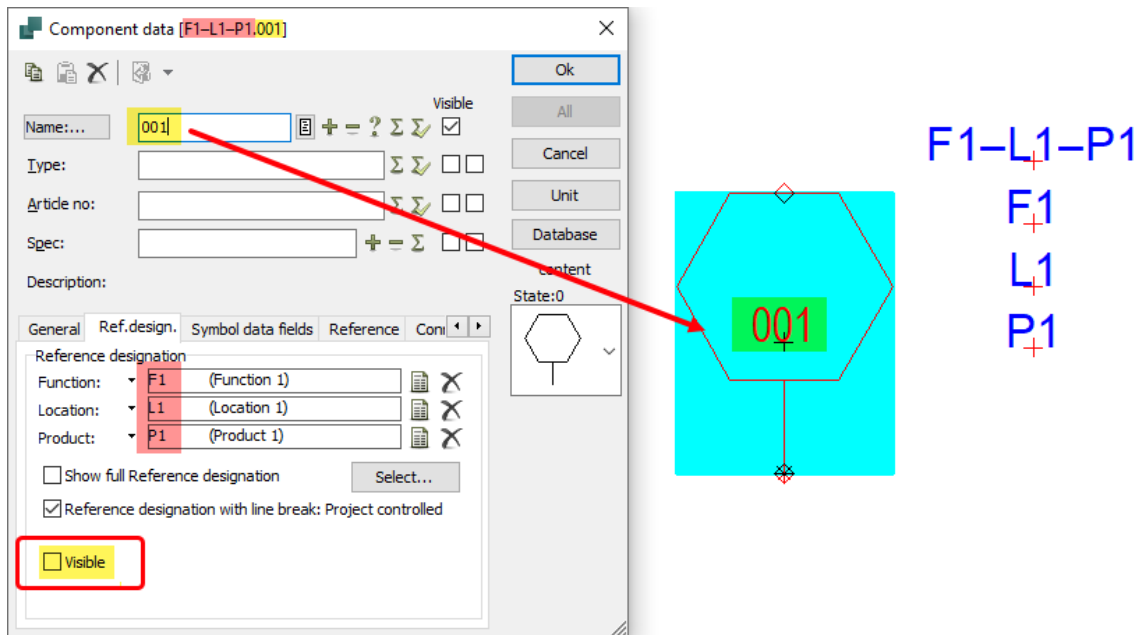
Component data [F1–L1–P1.001]

Ok
All
Cancel
Unit
Database

Visible
Name:... 001
Type:
Article no:
Spec:
Description:

content
State:0

General | Ref.design. | Symbol data fields | Reference | Con

Reference designation
Function: F1 (Function 1)
Location: L1 (Location 1)
Product: P1 (Product 1)

Show full Reference designation
Select...
Reference designation with line break: Project controlled

Visible

001

F1–L1–P1
F1
L1
P1